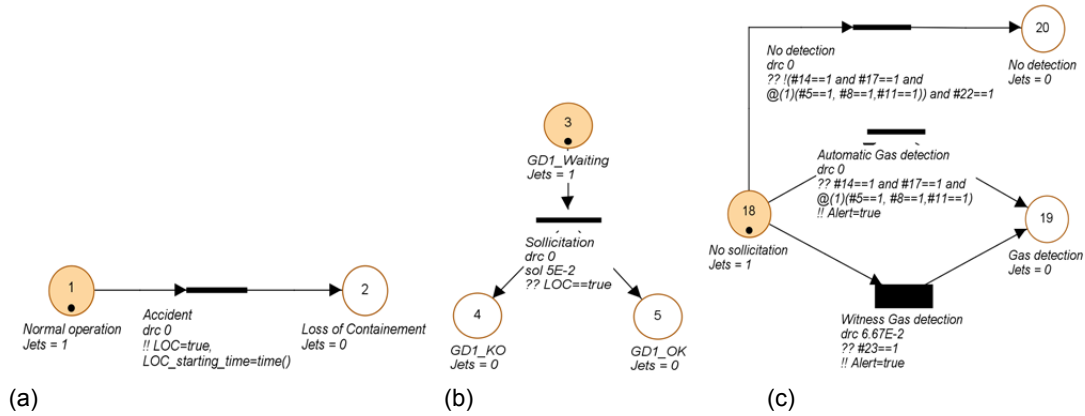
1
Normal operation
Jets = 1

Accident
drc 0
!! LOC=true,
LOC_starting_time=time()

2
Loss of Containement
Jets = 0

(a)

3
GD1_Waiting
Jets = 1

Sollicitation
drc 0
sol 5E-2
?? LOC==true

4
GD1_KO
Jets = 0

5
GD1_OK
Jets = 0

(b)

No detection
drc 0
?? !(#14==1 and #17==1 and
@(1)(#5==1, #8==1,#11==1)) and #22==1

20
No detection
Jets = 0

Automatic Gas detection
drc 0
?? #14==1 and #17==1 and
@(1)(#5==1, #8==1,#11==1)
!! Alert=true

18
No sollicitation
Jets = 1

19
Gas detection
Jets = 0

Witness Gas detection
drc 6.67E-2
?? #23==1
!! Alert=true

(c)